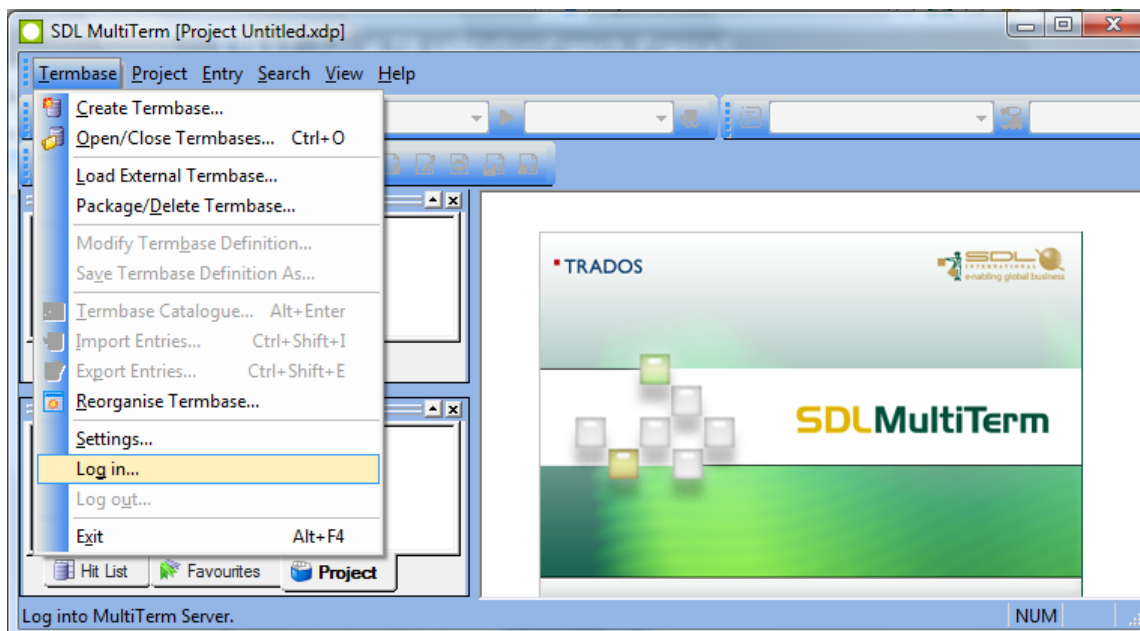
SDL MultiTerm [Project Untitled.xdp]

Termbase Project Entry Search View Help

Create Termbase...
Open/Close Termbases... Ctrl+O
Load External Termbase...
Package/Delete Termbase...
Modify Termbase Definition...
Save Termbase Definition As...
Termbase Catalogue... Alt+Enter
Import Entries... Ctrl+Shift+I
Export Entries... Ctrl+Shift+E
Reorganise Termbase...
Settings...
Log in...
Log out...
Exit Alt+F4

TRADOS

SDL INTERNATIONAL e-nabling global business

SDLMultiTerm

Hit List Favourites Project

Log into MultiTerm Server.

NUM